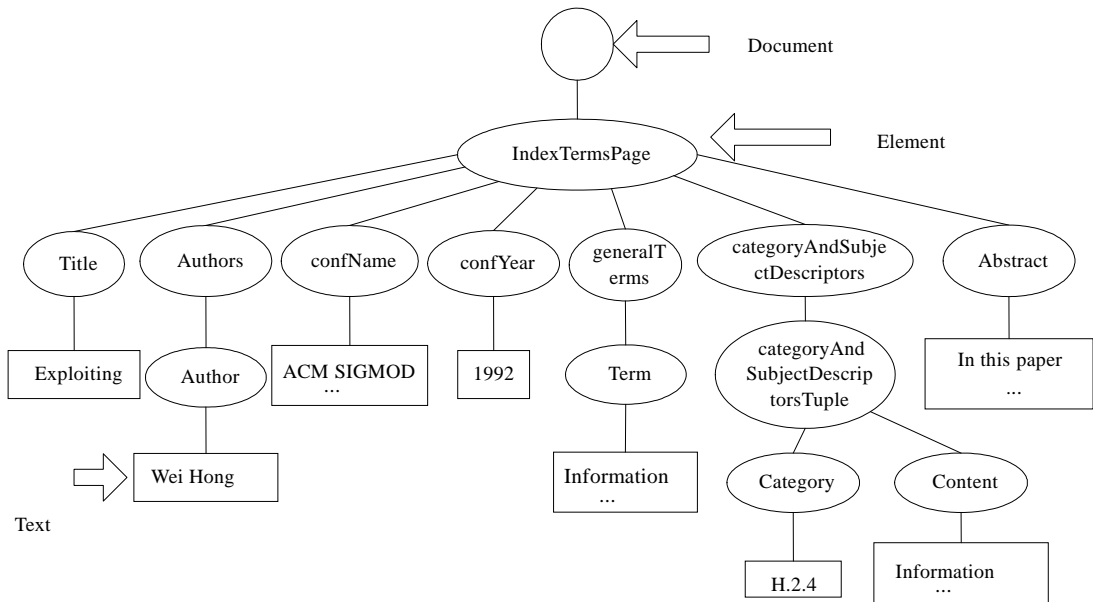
Document

Element

IndexTermsPage

Title

Authors

confName

confYear

generalT erms

categoryAndSubje ctDescriptors

Abstract

Exploiting

Author

ACM SIGMOD ...

1992

Term

categoryAnd SubjectDescrip torsTuple

In this paper ...

Wei Hong

Information ...

Category

Content

Text

H.2.4

Information ...